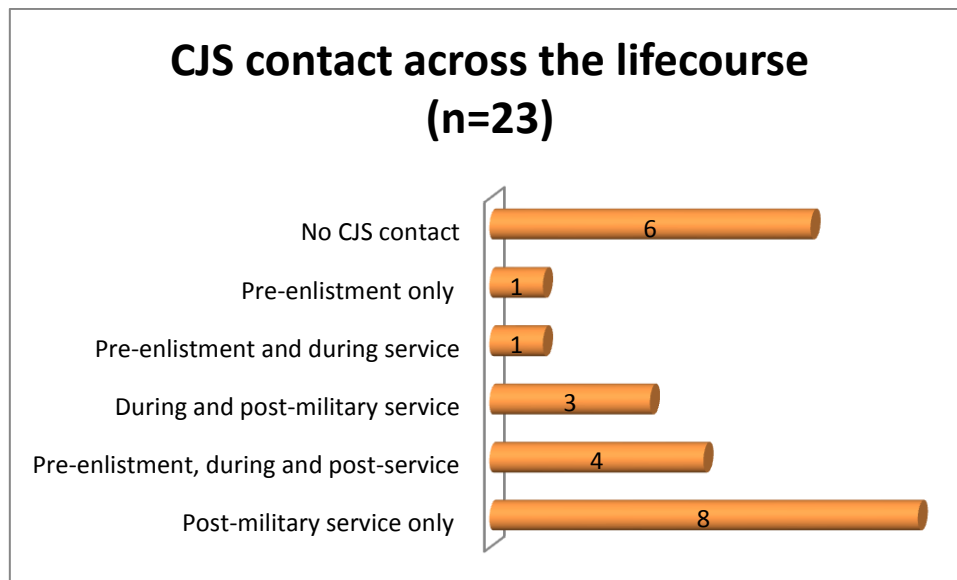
CJS contact across the lifecourse (n=23)

No CJS contact 6
Pre-enlistment only 1
Pre-enlistment and during service 1
During and post-military service 3
Pre-enlistment, during and post-service 4
Post-military service only 8